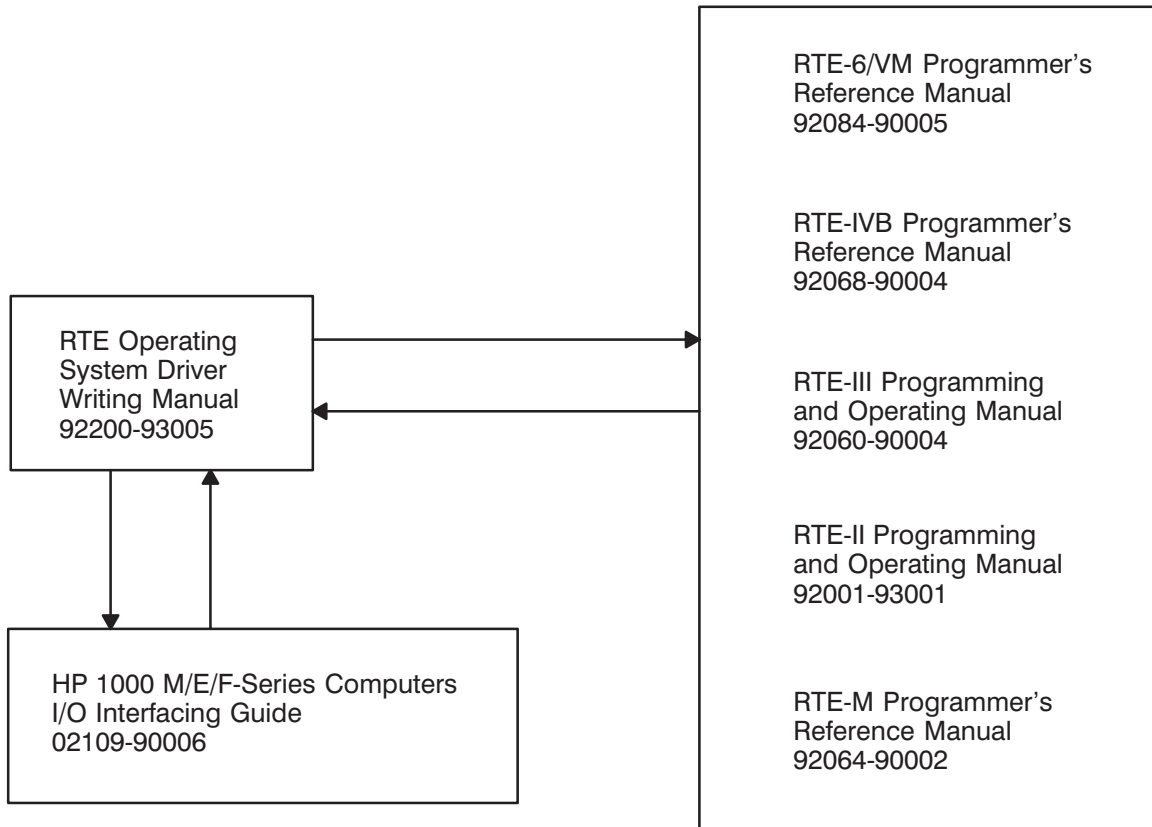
RTE Operating System Driver Writing Manual 92200-93005

HP 1000 M/E/F-Series Computers I/O Interfacing Guide 02109-90006

RTE-6/VM Programmer's Reference Manual 92084-90005

RTE-IVB Programmer's Reference Manual 92068-90004

RTE-III Programming and Operating Manual 92060-90004

RTE-II Programming and Operating Manual 92001-93001

RTE-M Programmer's Reference Manual 92064-90002